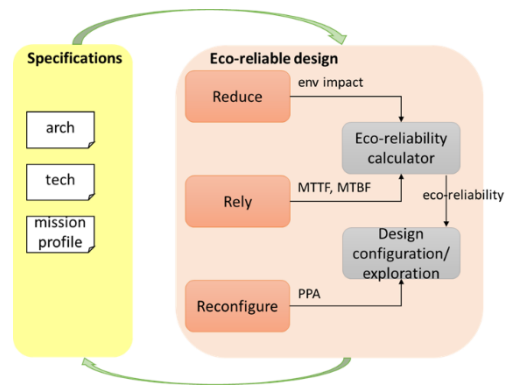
Specifications

arch

tech

mission profile

Eco-reliable design

Reduce

env impact

Eco-reliability calculator

Rely

MTTF, MTBF

eco-reliability

Design configuration/ exploration

Reconfigure

PPA